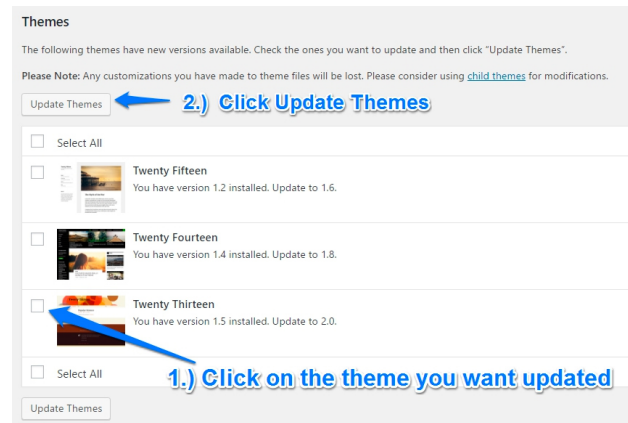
Themes

The following themes have new versions available. Check the ones you want to update and then click "Update Themes".

Please Note: Any customizations you have made to theme files will be lost. Please consider using child themes for modifications.

Update Themes

2.) Click Update Themes

Select All

Twenty Fifteen
You have version 1.2 installed. Update to 1.6.

Twenty Fourteen
You have version 1.4 installed. Update to 1.8.

Twenty Thirteen
You have version 1.5 installed. Update to 2.0.

Select All

1.) Click on the theme you want updated

Update Themes